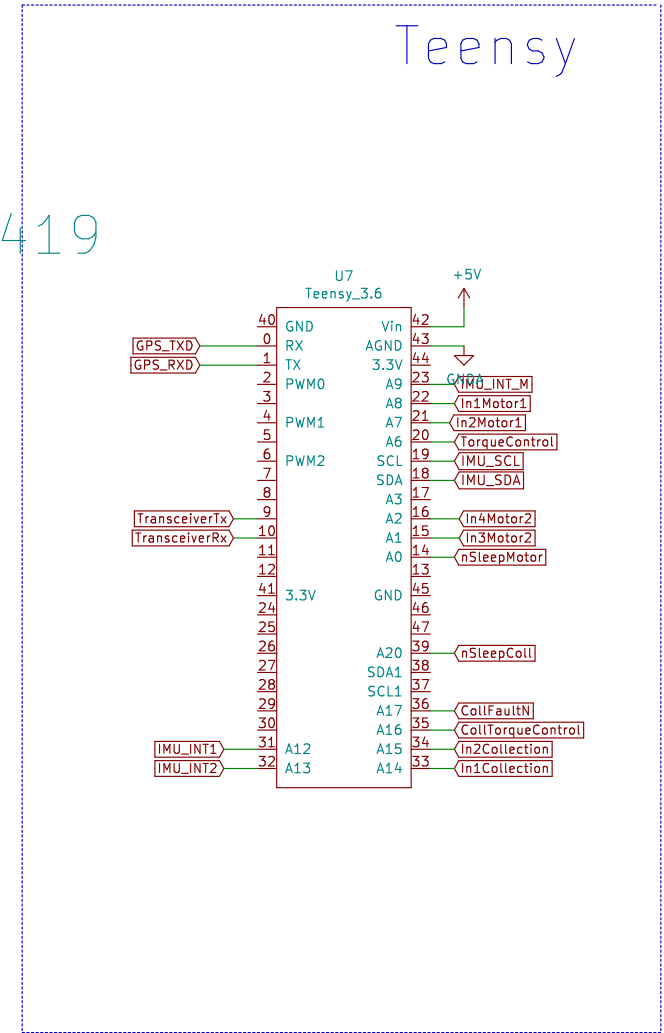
Teensy

419

U7
Teensy_3.6

+5V

40 GND
0 RX
1 TX
2 PWM0
3
4 PWM1
5
6 PWM2
7
8
9
10
11
12
41 3.3V
24
25
26
27
28
29
30
31 A12
32 A13

Vin 42
AGND 43
3.3V 44
A9 23
A8 22
A7 21
A6 20
SCL 19
SDA 18
A3 17
A2 16
A1 15
A0 14
13
GND 45
46
47
A20 39
SDA1 38
SCL1 37
A17 36
A16 35
A15 34
A14 33

GNDA

GPS_TXD
GPS_RXD
TransceiverTx
TransceiverRx
IMU_INT1
IMU_INT2

IMU_INT_M
In1Motor1
In2Motor1
TorqueControl
IMU_SCL
IMU_SDA
In4Motor2
In3Motor2
nSleepMotor
nSleepColl
CollFaultN
CollTorqueControl
In2Collection
In1Collection